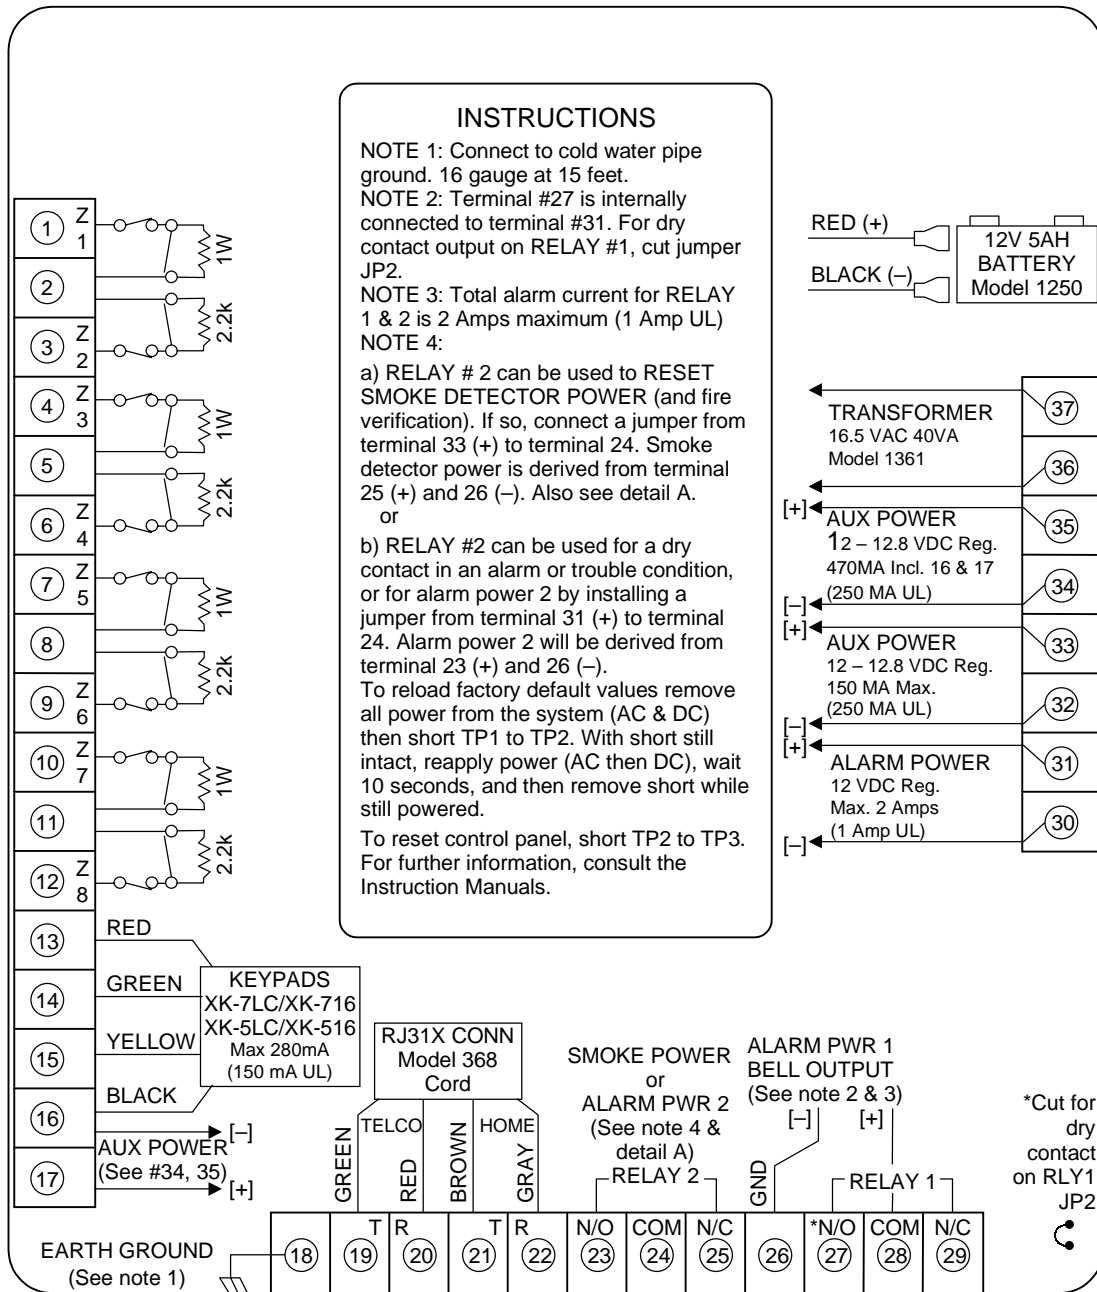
INSTRUCTIONS

NOTE 1: Connect to cold water pipe ground. 16 gauge at 15 feet.
NOTE 2: Terminal #27 is internally connected to terminal #31. For dry contact output on RELAY #1, cut jumper JP2.
NOTE 3: Total alarm current for RELAY 1 & 2 is 2 Amps maximum (1 Amp UL)
NOTE 4:

a) RELAY # 2 can be used to RESET SMOKE DETECTOR POWER (and fire verification). If so, connect a jumper from terminal 33 (+) to terminal 24. Smoke detector power is derived from terminal 25 (+) and 26 (–). Also see detail A.
or

b) RELAY #2 can be used for a dry contact in an alarm or trouble condition, or for alarm power 2 by installing a jumper from terminal 31 (+) to terminal 24. Alarm power 2 will be derived from terminal 23 (+) and 26 (–).
To reload factory default values remove all power from the system (AC & DC) then short TP1 to TP2. With short still intact, reapply power (AC then DC), wait 10 seconds, and then remove short while still powered.

To reset control panel, short TP2 to TP3. For further information, consult the Instruction Manuals.

1 Z 1
2
3 Z 2
4 Z 3
5
6 Z 4
7 Z 5
8
9 Z 6
10 Z 7
11
12 Z 8
13
14
15
16
17
1W
2.2k
1W
2.2k
1W
2.2k
1W
2.2k

RED (+)
BLACK (–)
12V 5AH BATTERY Model 1250

TRANSFORMER 16.5 VAC 40VA Model 1361
37
36
[+] AUX POWER 12 – 12.8 VDC Reg. 470MA Incl. 16 & 17 (250 MA UL)
35
34
[–]
[+] AUX POWER 12 – 12.8 VDC Reg. 150 MA Max. (250 MA UL)
33
32
[–]
[+] ALARM POWER 12 VDC Reg. Max. 2 Amps (1 Amp UL)
31
30
[–]

RED
GREEN
YELLOW
BLACK
KEYPADS XK-7LC/XK-716 XK-5LC/XK-516 Max 280mA (150 mA UL)
AUX POWER (See #34, 35) [–] [+]

RJ31X CONN Model 368 Cord
TELCO HOME
GREEN RED BROWN GRAY

SMOKE POWER or ALARM PWR 2 (See note 4 & detail A)
RELAY 2
ALARM PWR 1 BELL OUTPUT (See note 2 & 3)
[–] [+]
GND
RELAY 1
*Cut for dry contact on RLY1 JP2

EARTH GROUND (See note 1)

| 18 | T 19 | R 20 | T 21 | R 22 | N/O 23 | COM 24 | N/C 25 | 26 | *N/O 27 | COM 28 | N/C 29 |
|---|---|---|---|---|---|---|---|---|---|---|---|